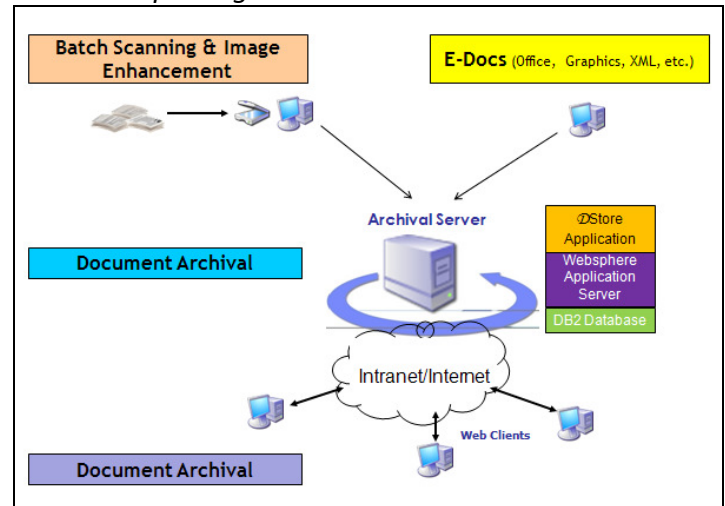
Batch Scanning & Image Enhancement

E-Docs (Office, Graphics, XML, etc.)

Archival Server

DStore Application

Websphere Application Server

DB2 Database

Document Archival

Intranet/Internet

Web Clients

Document Archival